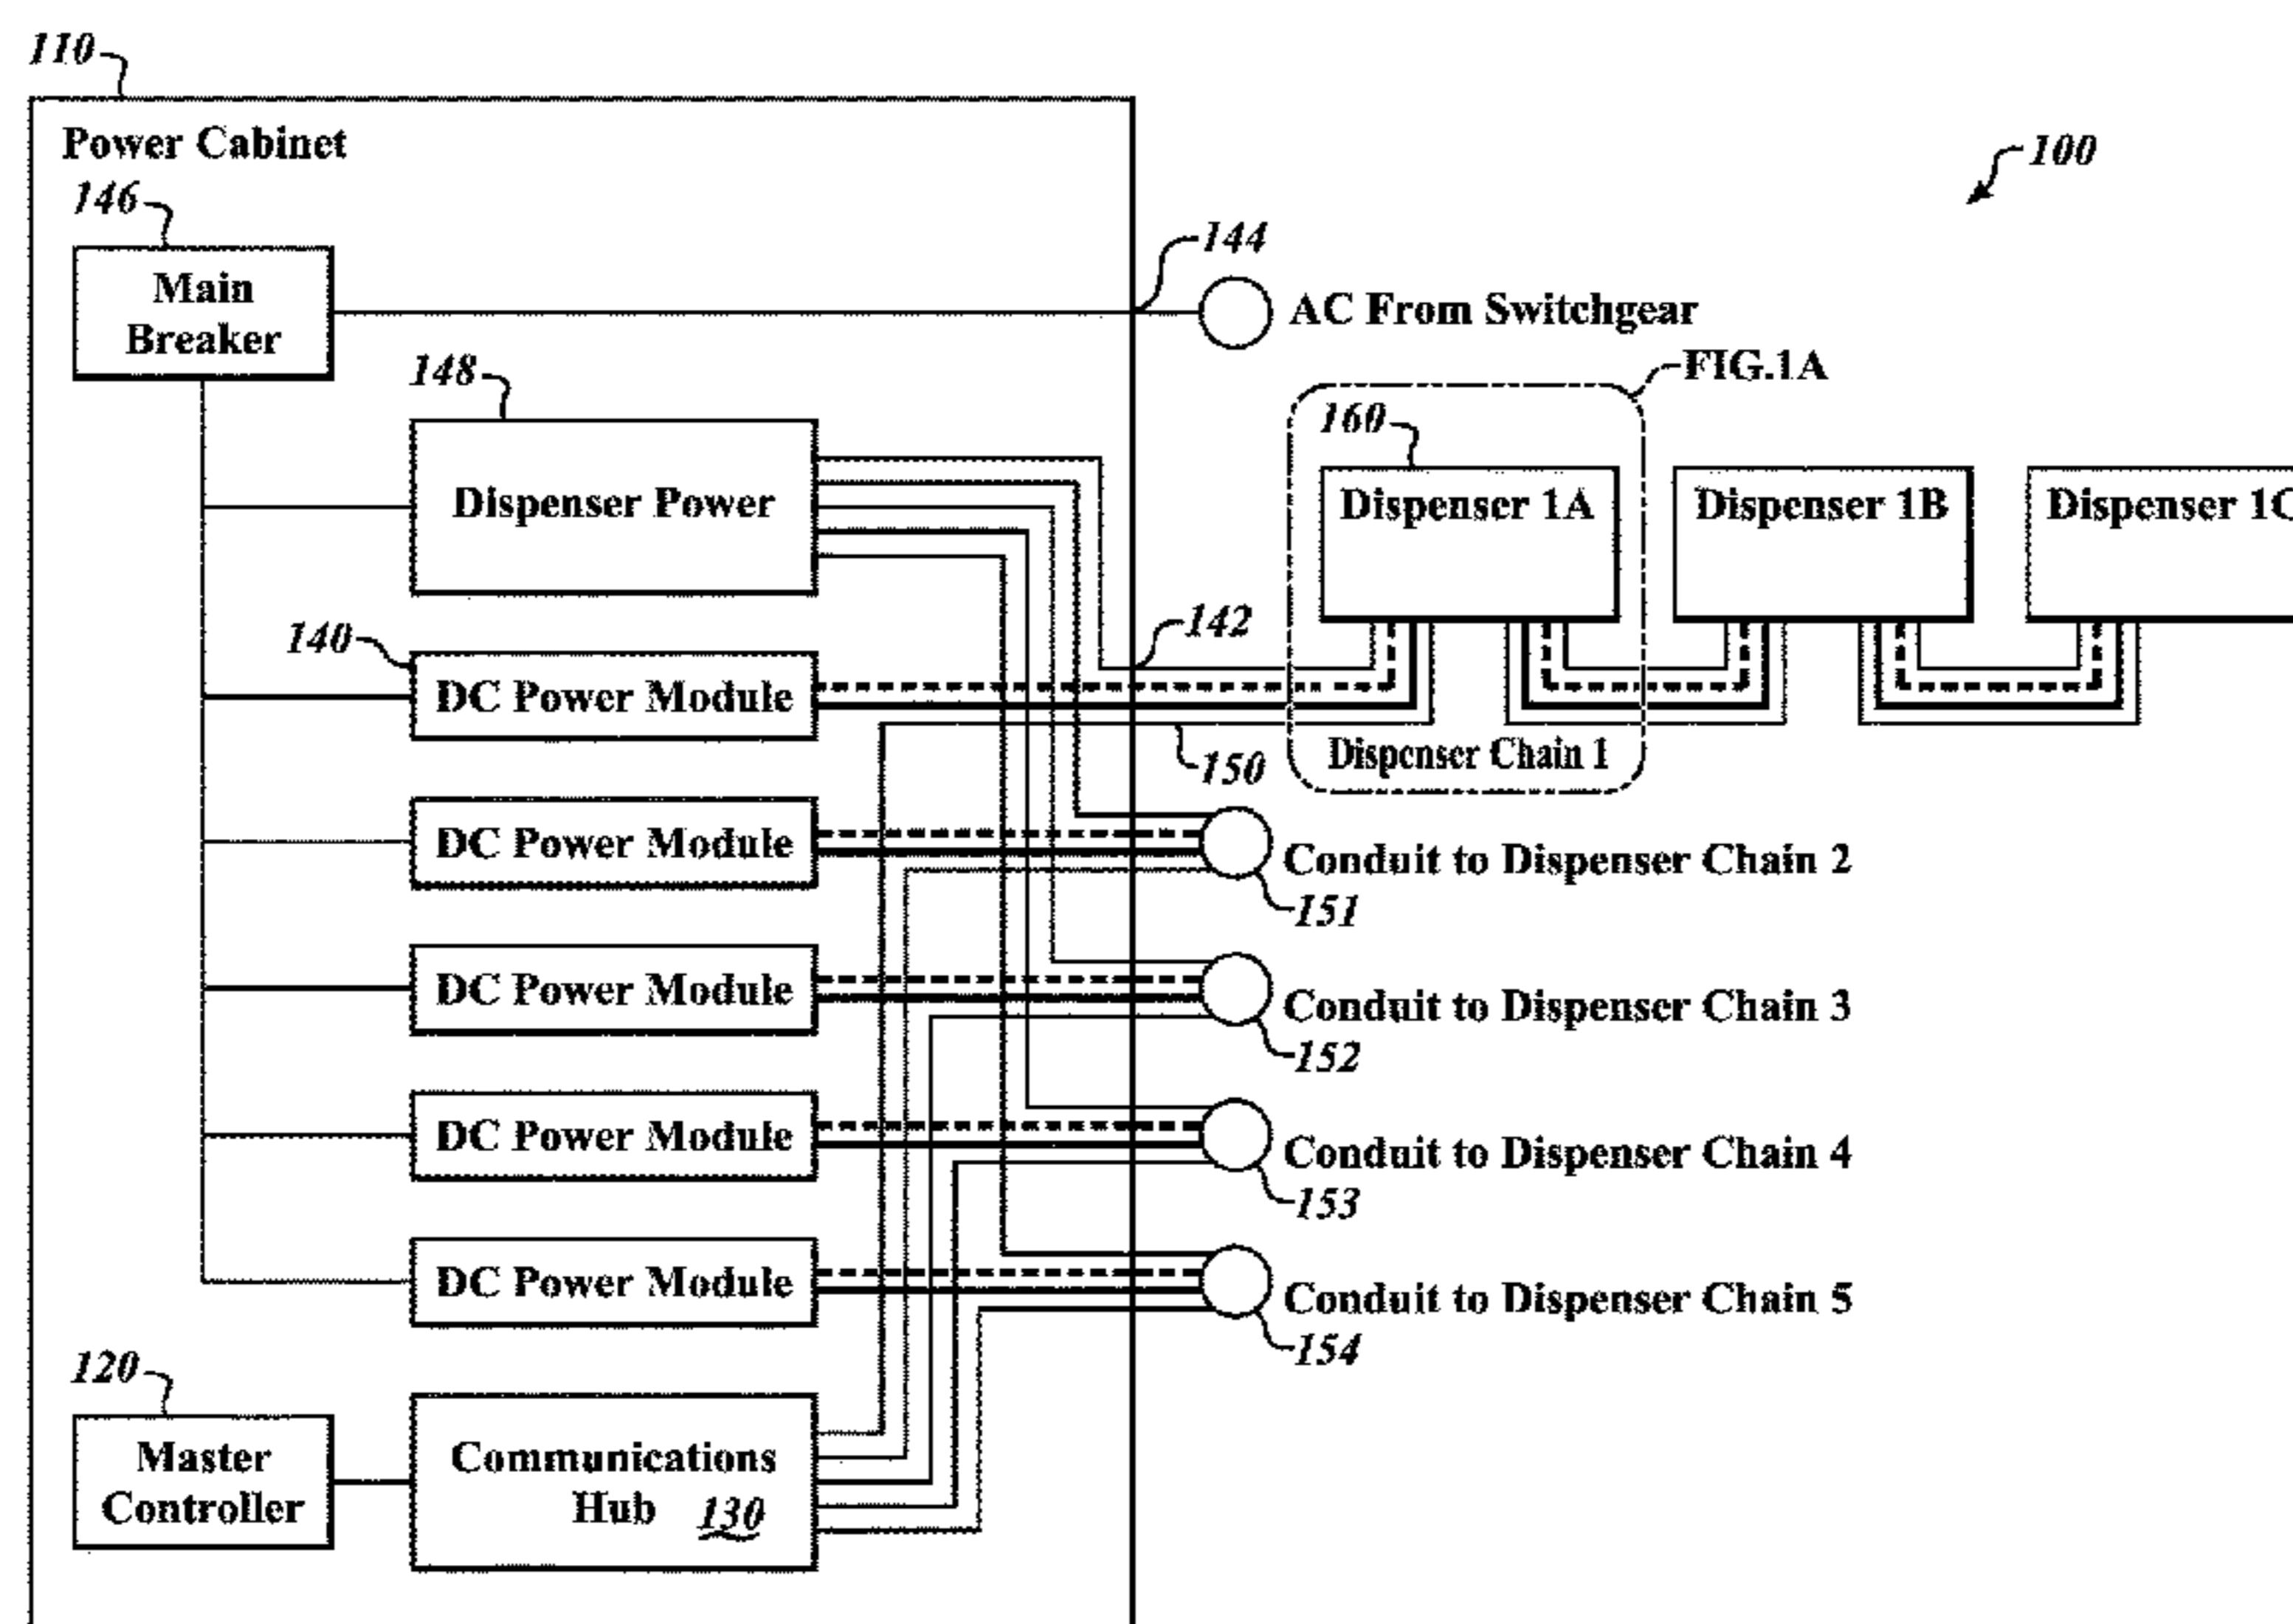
110

Power Cabinet

100

146

Main Breaker

144

AC From Switchgear

148

FIG.1A

160

Dispenser Power

Dispenser 1A

Dispenser 1B

Dispenser 1C

140

142

DC Power Module

150

Dispenser Chain 1

DC Power Module

Conduit to Dispenser Chain 2

151

DC Power Module

Conduit to Dispenser Chain 3

152

DC Power Module

Conduit to Dispenser Chain 4

153

DC Power Module

Conduit to Dispenser Chain 5

154

120

Master Controller

Communications Hub 130